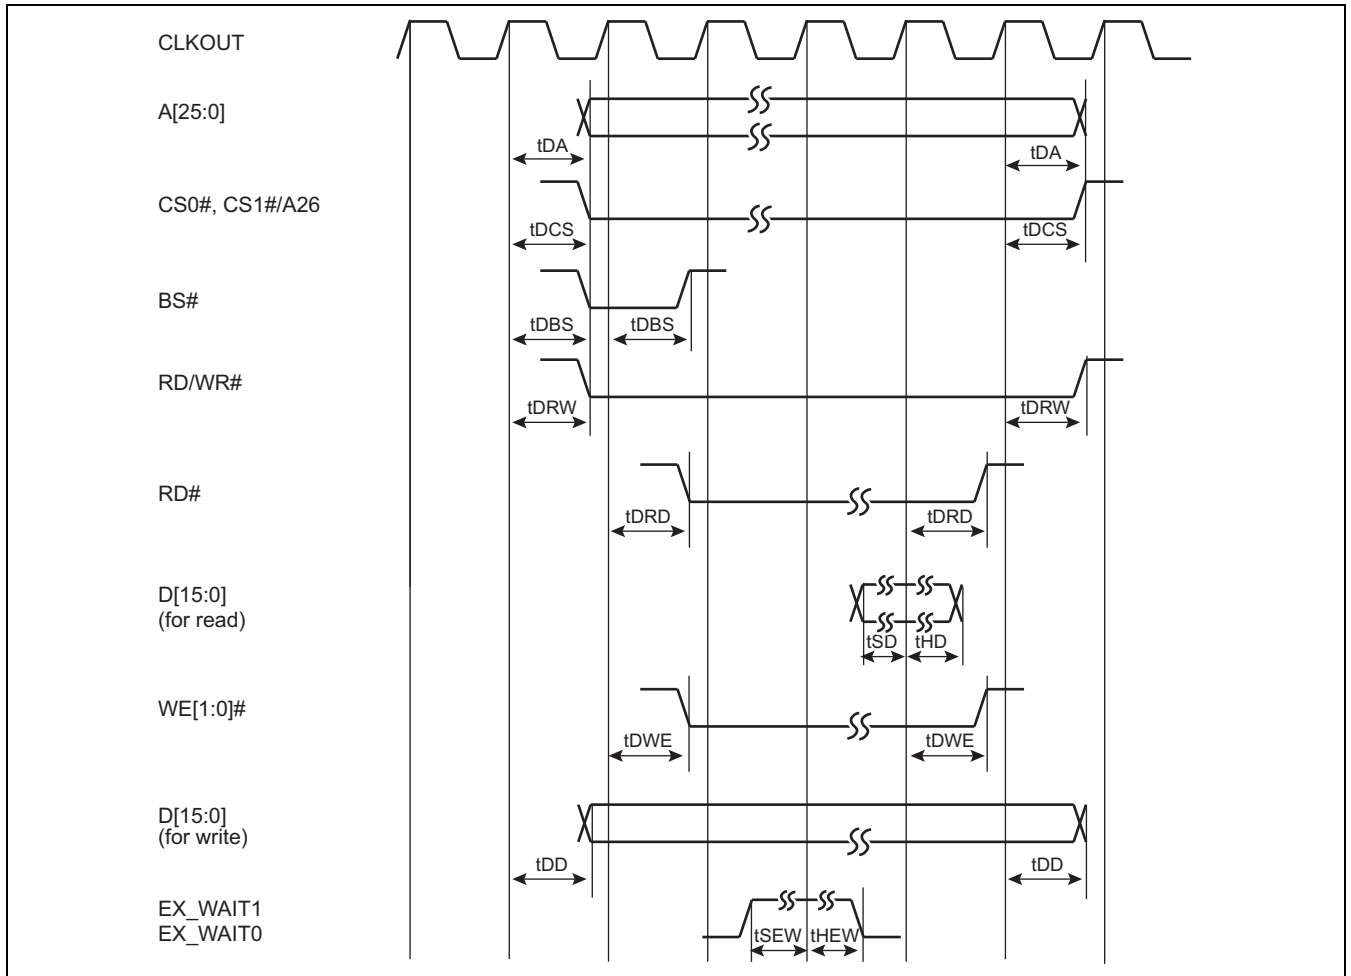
CLKOUT

A[25:0]

tDA

tDA

CS0#, CS1#/A26

tDCS

tDCS

BS#

tDBS

tDBS

RD/WR#

tDRW

tDRW

RD#

tDRD

tDRD

D[15:0]
(for read)

tSD

tHD

WE[1:0]#

tDWE

tDWE

D[15:0]
(for write)

tDD

tDD

EX_WAIT1
EX_WAIT0

tSEW

tHEW